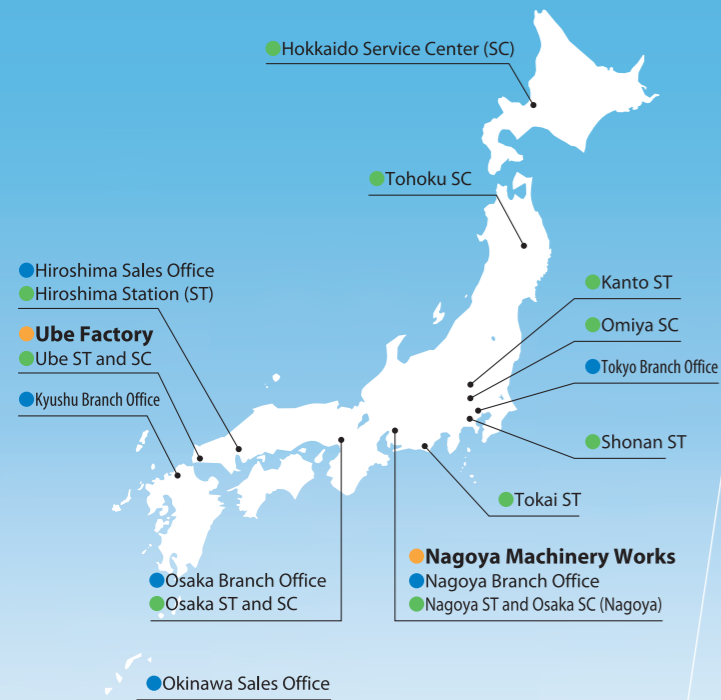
Hokkaido Service Center (SC)

Tohoku SC

Hiroshima Sales Office
Hiroshima Station (ST)

Ube Factory
Ube ST and SC

Kyushu Branch Office

Kanto ST

Omiya SC

Tokyo Branch Office

Shonan ST

Tokai ST

Nagoya Machinery Works
Nagoya Branch Office
Nagoya ST and Osaka SC (Nagoya)

Osaka Branch Office
Osaka ST and SC

Okinawa Sales Office